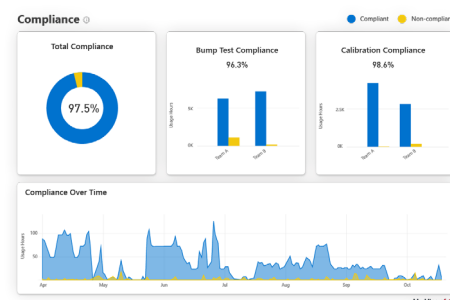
Compliance

Compliant Non-complia

Total Compliance

97.5%

Bump Test Compliance

96.3%

Usage Hours

9K

0K

Team A

Team B

Calibration Compliance

98.6%

Usage Hours

2.5K

0K

Team A

Team B

Compliance Over Time

Usage Hours

100

50

Apr

May

Jun

Jul

Aug

Sep

Oct